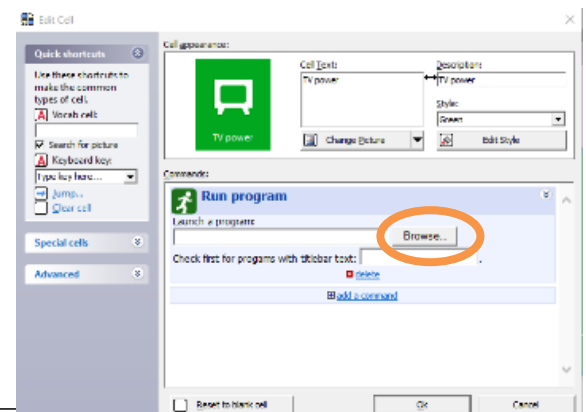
Edit Cell

Quick shortcuts

Use these shortcuts to make the common types of cell.

Vocab cell:

Search for picture

Keyboard key:

Type key here...

Jump...

Clear cell

Special cells

Advanced

Cell appearance:

TV power

Cell Text:

TV power

Description:

TV power

Style:

Green

Change Picture

Edit Style

Commands:

Run program

Launch a program:

Browse...

Check first for programs with titlebar text:

delete

add a command

Reset to blank cell

Ok

Cancel